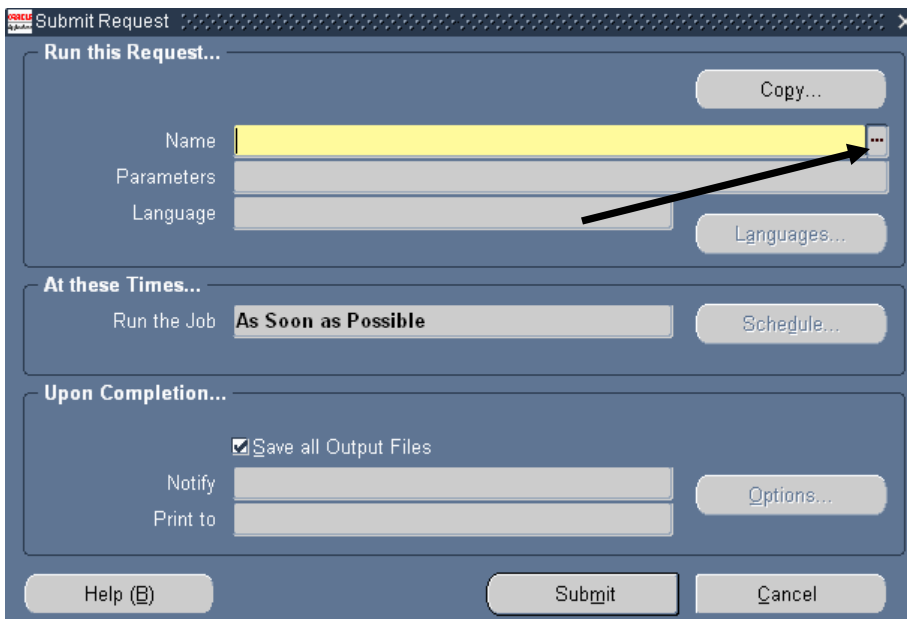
Submit Request

Run this Request...

Copy...

Name ...

Parameters

Language

Languages...

At these Times...

Run the Job As Soon as Possible

Schedule...

Upon Completion...

Save all Output Files

Notify

Print to

Options...

Help (B)

Submit

Cancel